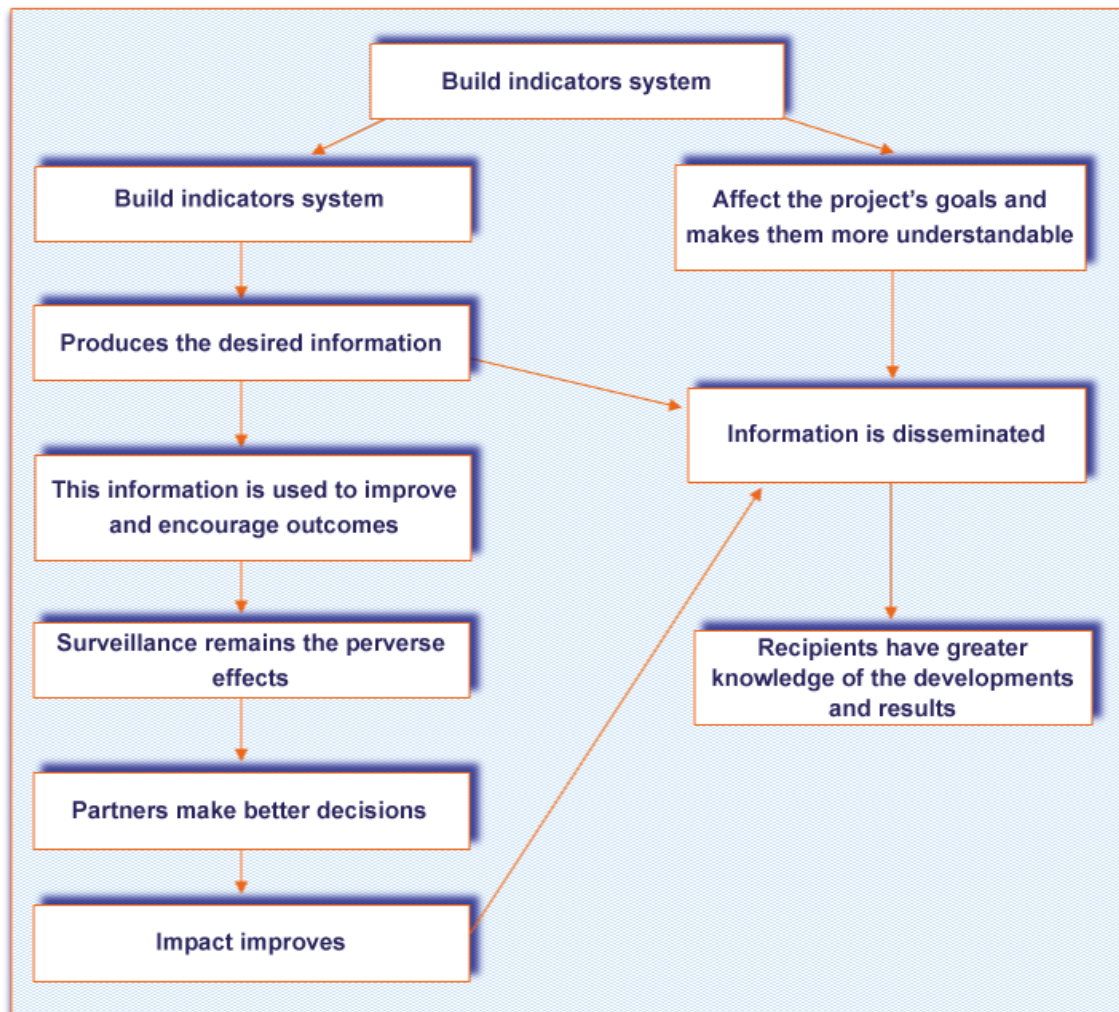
Build indicators system

Build indicators system

Produces the desired information

This information is used to improve and encourage outcomes

Surveillance remains the perverse effects

Partners make better decisions

Impact improves

Affect the project's goals and makes them more understandable

Information is disseminated

Recipients have greater knowledge of the developments and results